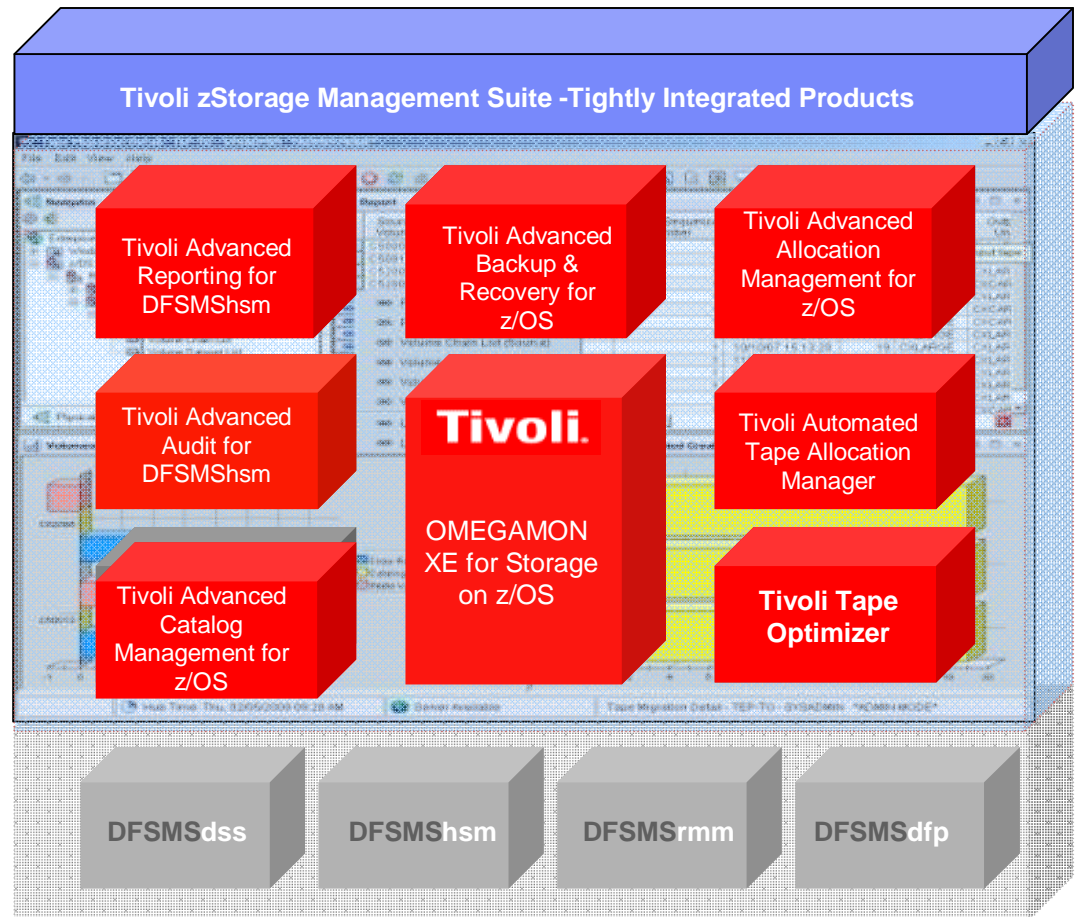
Tivoli zStorage Management Suite -Tightly Integrated Products

Tivoli Advanced Reporting for DFSMShsm

Tivoli Advanced Backup & Recovery for z/OS

Tivoli Advanced Allocation Management for z/OS

Tivoli Advanced Audit for DFSMShsm

Tivoli.

OMEGAMON XE for Storage on z/OS

Tivoli Automated Tape Allocation Manager

Tivoli Advanced Catalog Management for z/OS

Tivoli Tape Optimizer

DFSMSdss

DFSMShsm

DFSMSrmm

DFSMSdfp